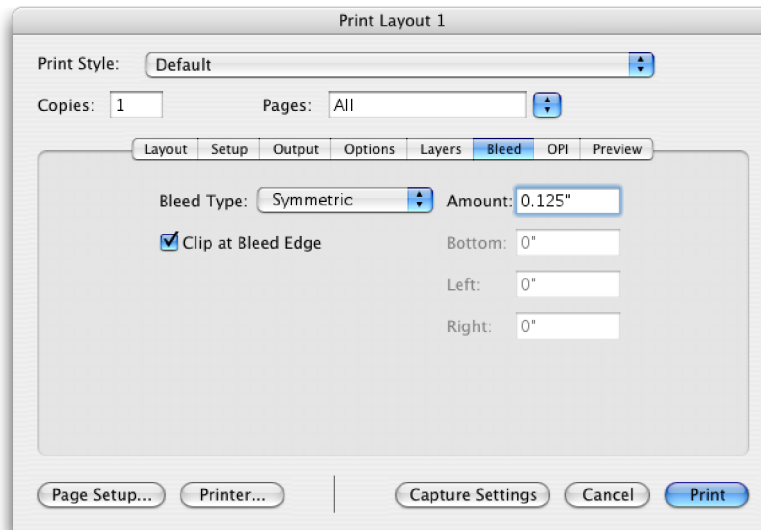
Print Layout 1

Print Style: Default

Copies: 1

Pages: All

Layout | Setup | Output | Options | Layers | Bleed | OPI | Preview

Bleed Type: Symmetric

Amount: 0.125"

Clip at Bleed Edge

Bottom: 0"

Left: 0"

Right: 0"

Page Setup...

Printer...

Capture Settings

Cancel

Print